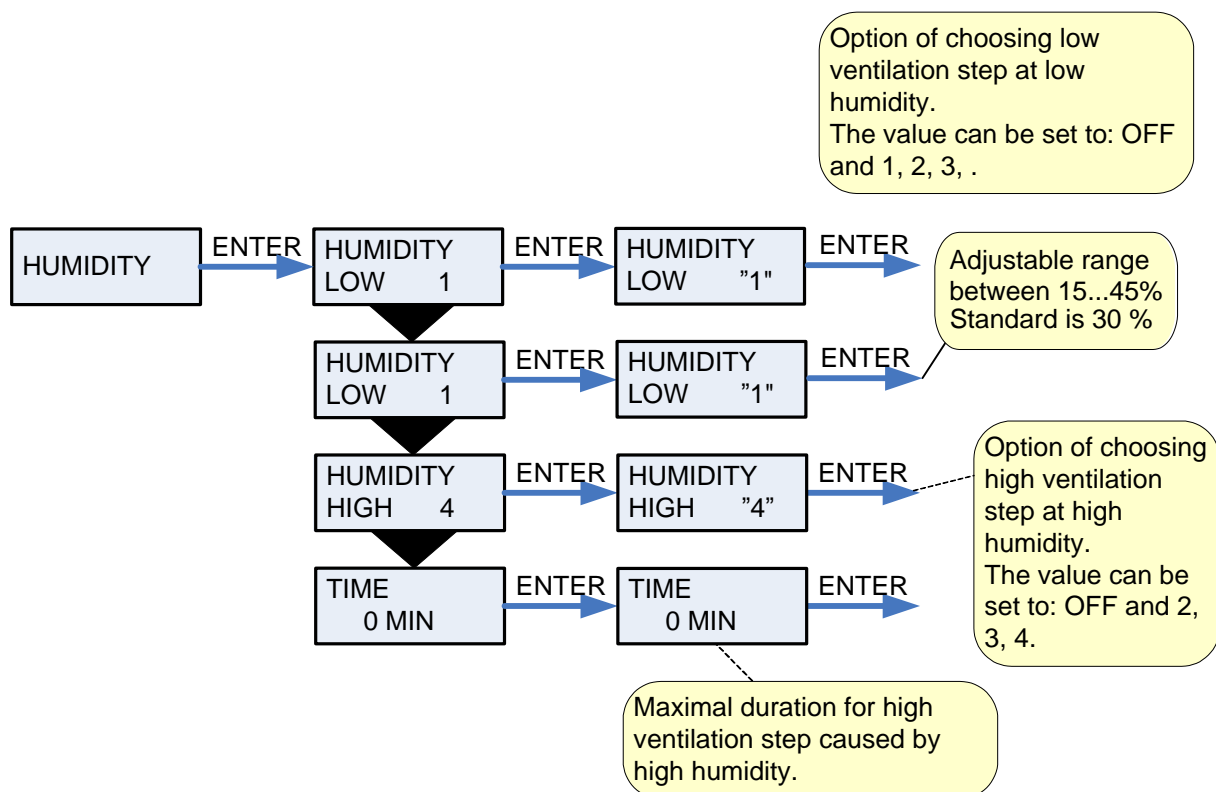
Option of choosing low ventilation step at low humidity.
The value can be set to: OFF and 1, 2, 3, .

HUMIDITY

ENTER

HUMIDITY
LOW 1

ENTER

HUMIDITY
LOW "1"

ENTER

Adjustable range between 15...45%
Standard is 30 %

HUMIDITY
LOW 1

ENTER

HUMIDITY
LOW "1"

ENTER

HUMIDITY
HIGH 4

ENTER

HUMIDITY
HIGH "4"

ENTER

Option of choosing high ventilation step at high humidity.
The value can be set to: OFF and 2, 3, 4.

TIME
0 MIN

ENTER

TIME
0 MIN

ENTER

Maximal duration for high ventilation step caused by high humidity.